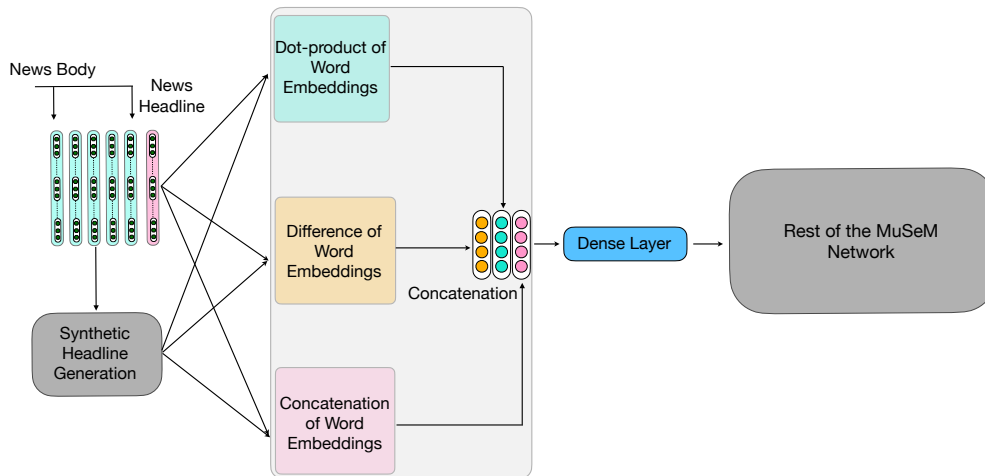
News Body

News Headline

Synthetic Headline Generation

Dot-product of Word Embeddings

Difference of Word Embeddings

Concatenation of Word Embeddings

Concatenation

Dense Layer

Rest of the MuSeM Network